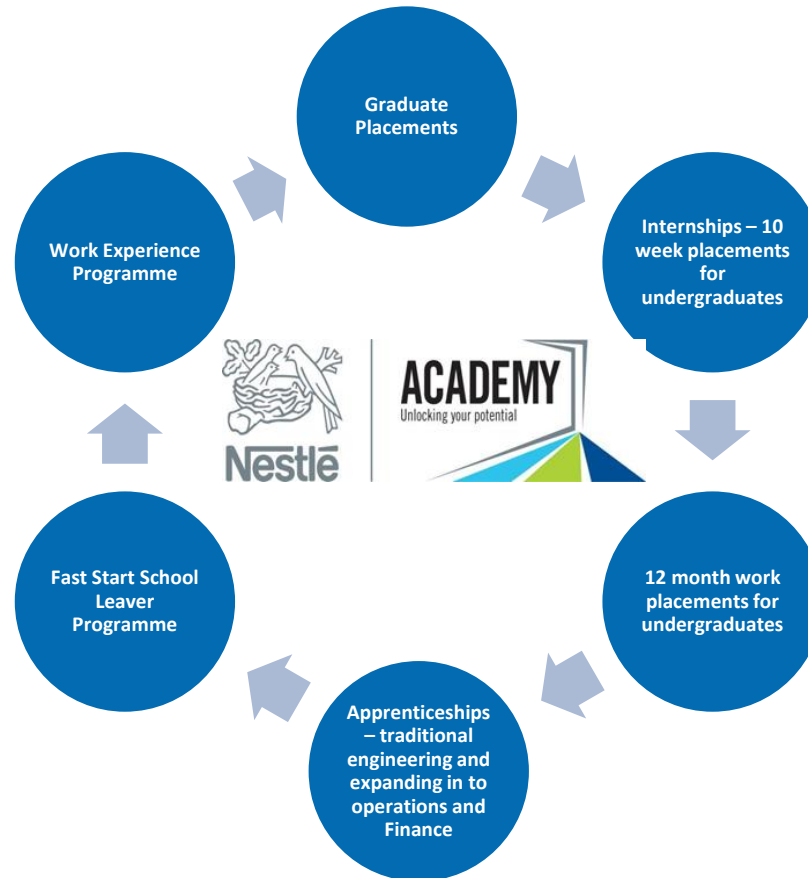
Graduate Placements

Internships – 10 week placements for undergraduates

12 month work placements for undergraduates

Apprenticeships – traditional engineering and expanding in to operations and Finance

Fast Start School Leaver Programme

Work Experience Programme

Nestlé

ACADEMY
Unlocking your potential